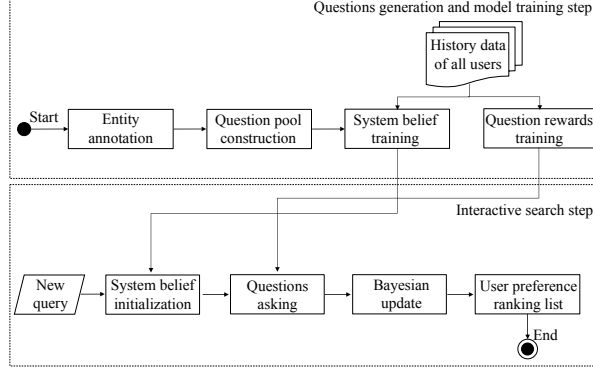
Questions generation and model training step

History data of all users

Start

Entity annotation

Question pool construction

System belief training

Question rewards training

Interactive search step

New query

System belief initialization

Questions asking

Bayesian update

User preference ranking list

End